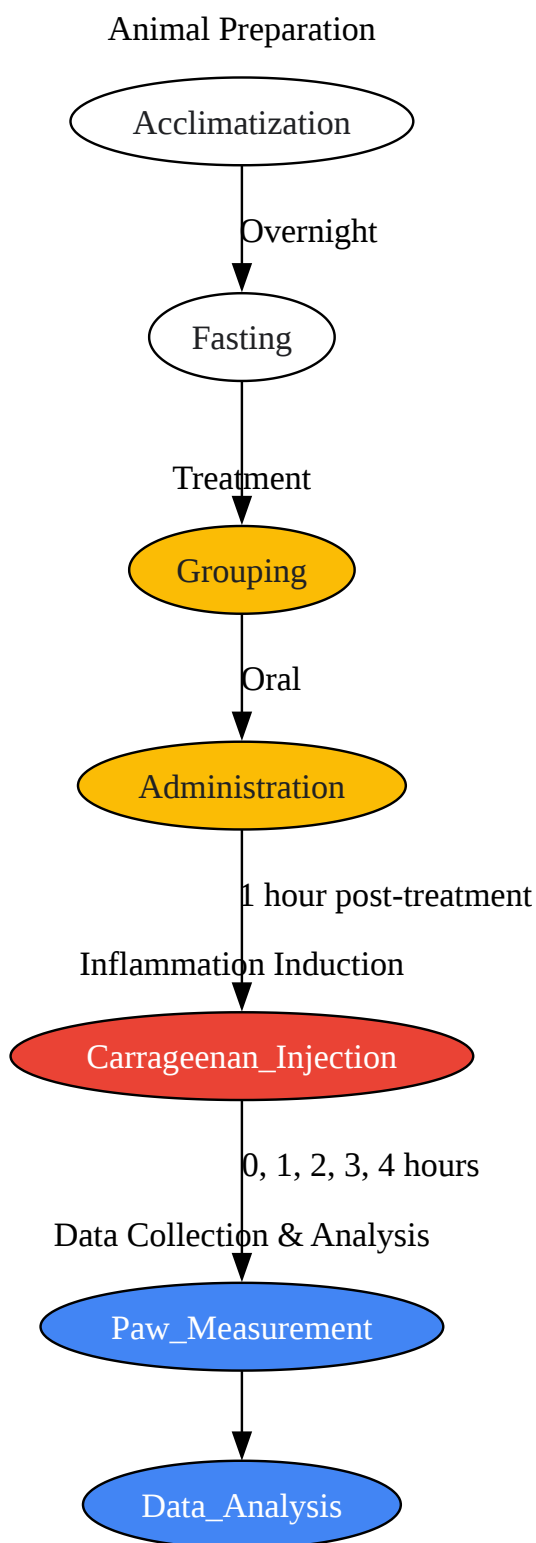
Animal Preparation

Acclimatization

Overnight

Fasting

Treatment

Grouping

Oral

Administration

1 hour post-treatment

Inflammation Induction

Carrageenan_Injection

0, 1, 2, 3, 4 hours

Data Collection & Analysis

Paw_Measurement

Data_Analysis